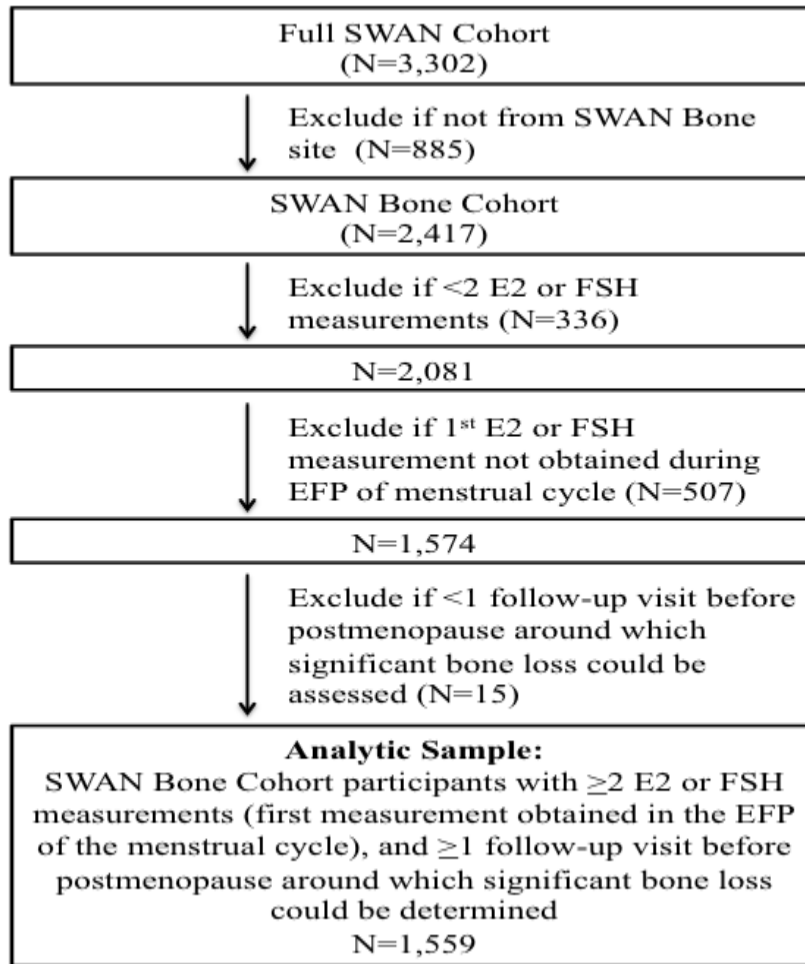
Full SWAN Cohort
(N=3,302)

Exclude if not from SWAN Bone site (N=885)

SWAN Bone Cohort
(N=2,417)

Exclude if <2 E2 or FSH measurements (N=336)

N=2,081

Exclude if 1$^{st}$ E2 or FSH measurement not obtained during EFP of menstrual cycle (N=507)

N=1,574

Exclude if <1 follow-up visit before postmenopause around which significant bone loss could be assessed (N=15)

**Analytic Sample:**
SWAN Bone Cohort participants with $\geq$2 E2 or FSH measurements (first measurement obtained in the EFP of the menstrual cycle), and $\geq$1 follow-up visit before postmenopause around which significant bone loss could be determined
N=1,559